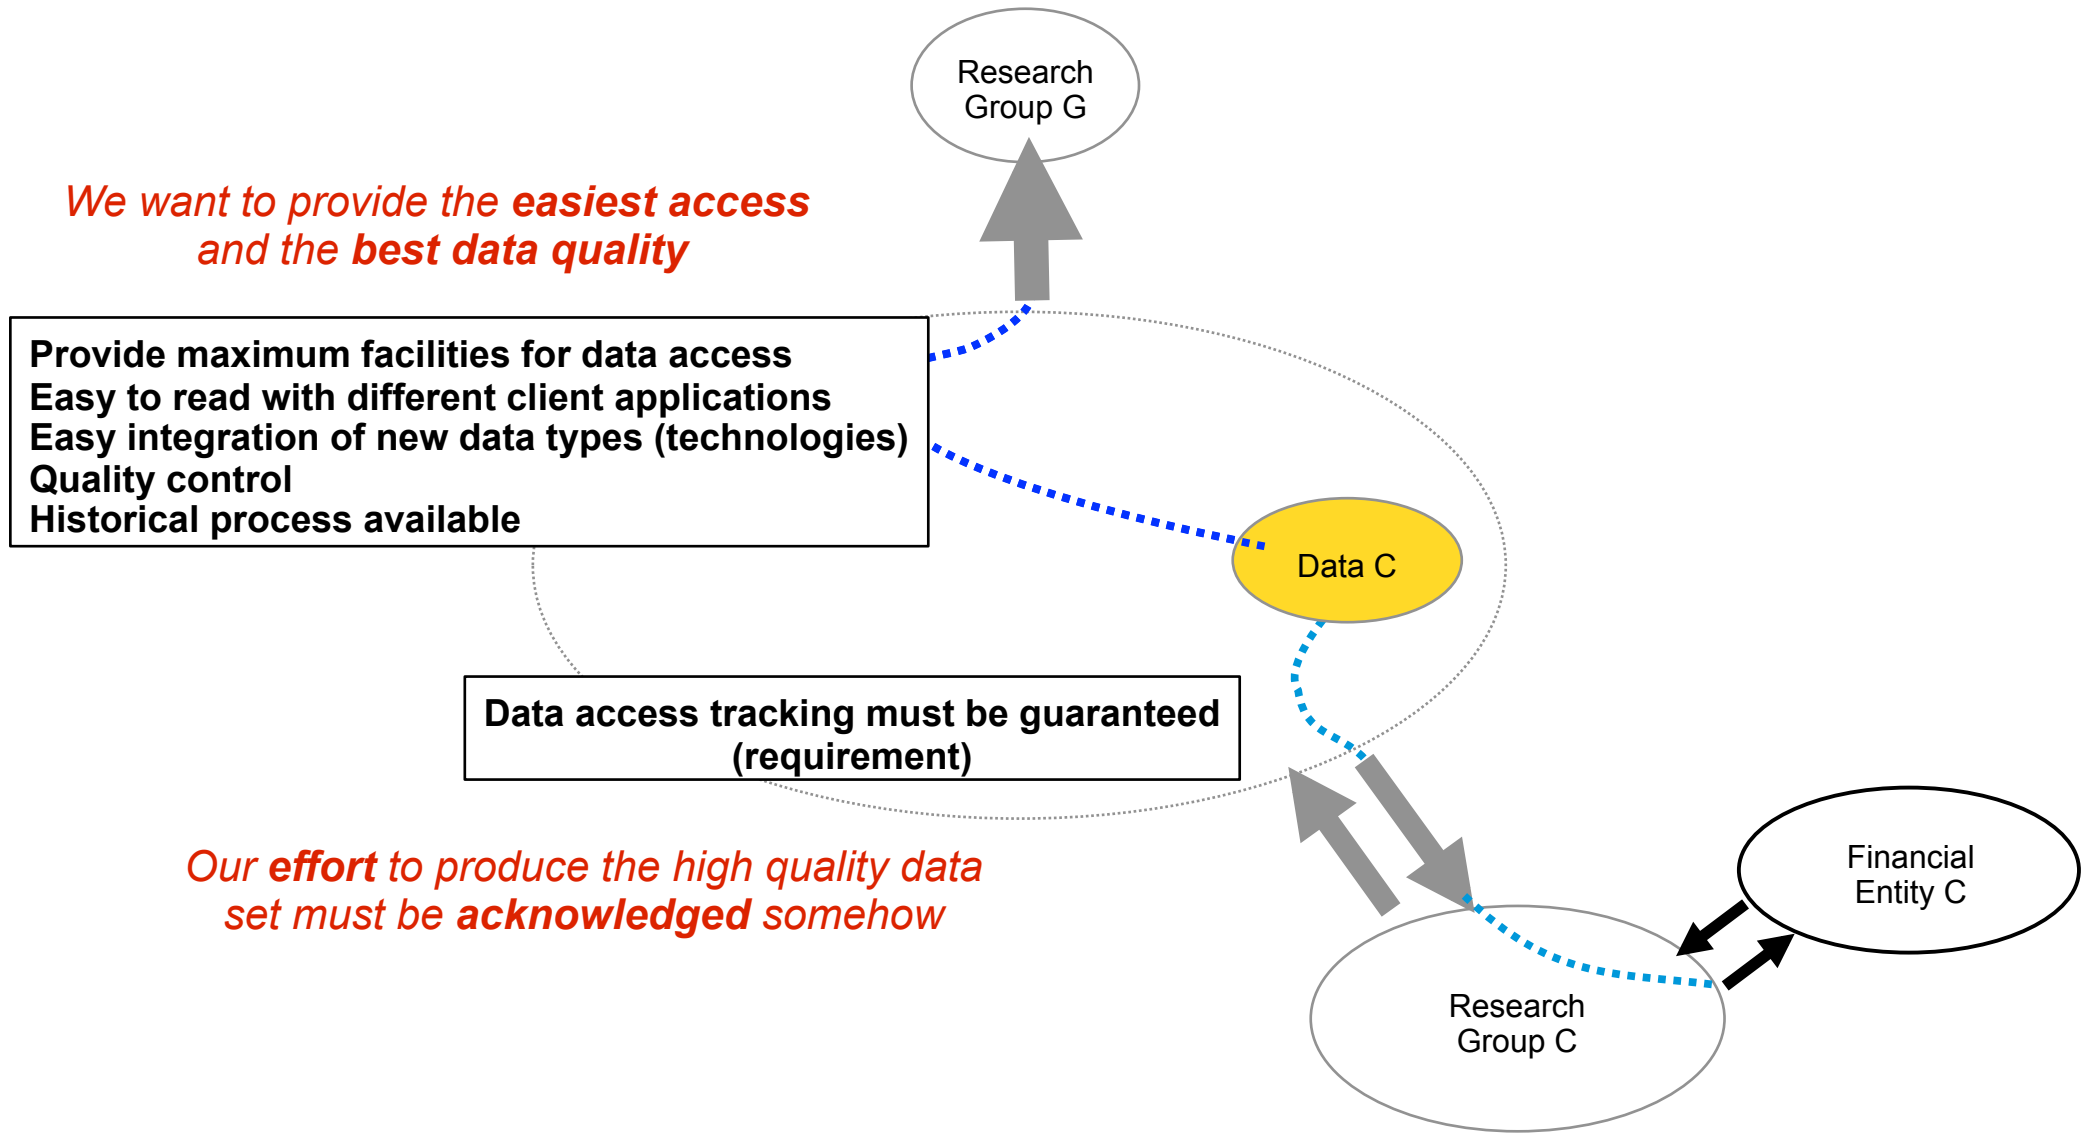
Research Group G

We want to provide the easiest access and the best data quality

Provide maximum facilities for data access
Easy to read with different client applications
Easy integration of new data types (technologies)
Quality control
Historical process available

Data C

Data access tracking must be guaranteed (requirement)

Our effort to produce the high quality data set must be acknowledged somehow

Financial Entity C

Research Group C